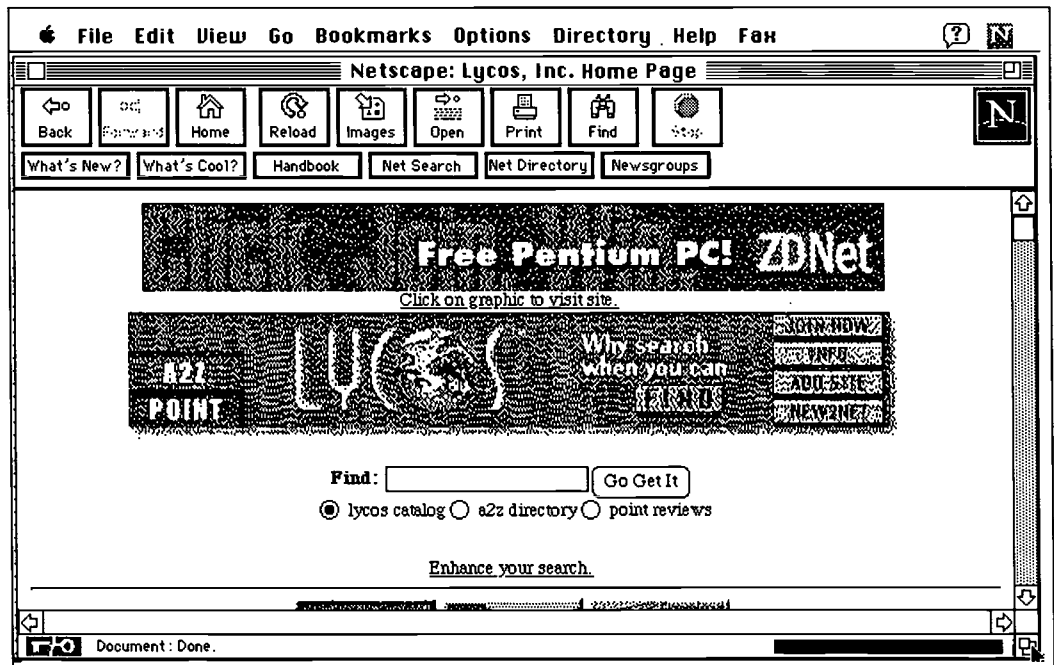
File Edit View Go Bookmarks Options Directory Help Fax

Netscape: Lycos, Inc. Home Page

Back Forward Home Reload Images Open Print Find Stop

N

What's New? What's Cool? Handbook Net Search Net Directory Newsgroups

Free Pentium PC! ZDNet

Click on graphic to visit site.

A2Z POINT LYCOS Why search when you can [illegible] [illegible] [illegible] ADD SITE NEW2NET

Find: Go Get It

lycos catalog a2z directory point reviews

Enhance your search.

Document : Done.